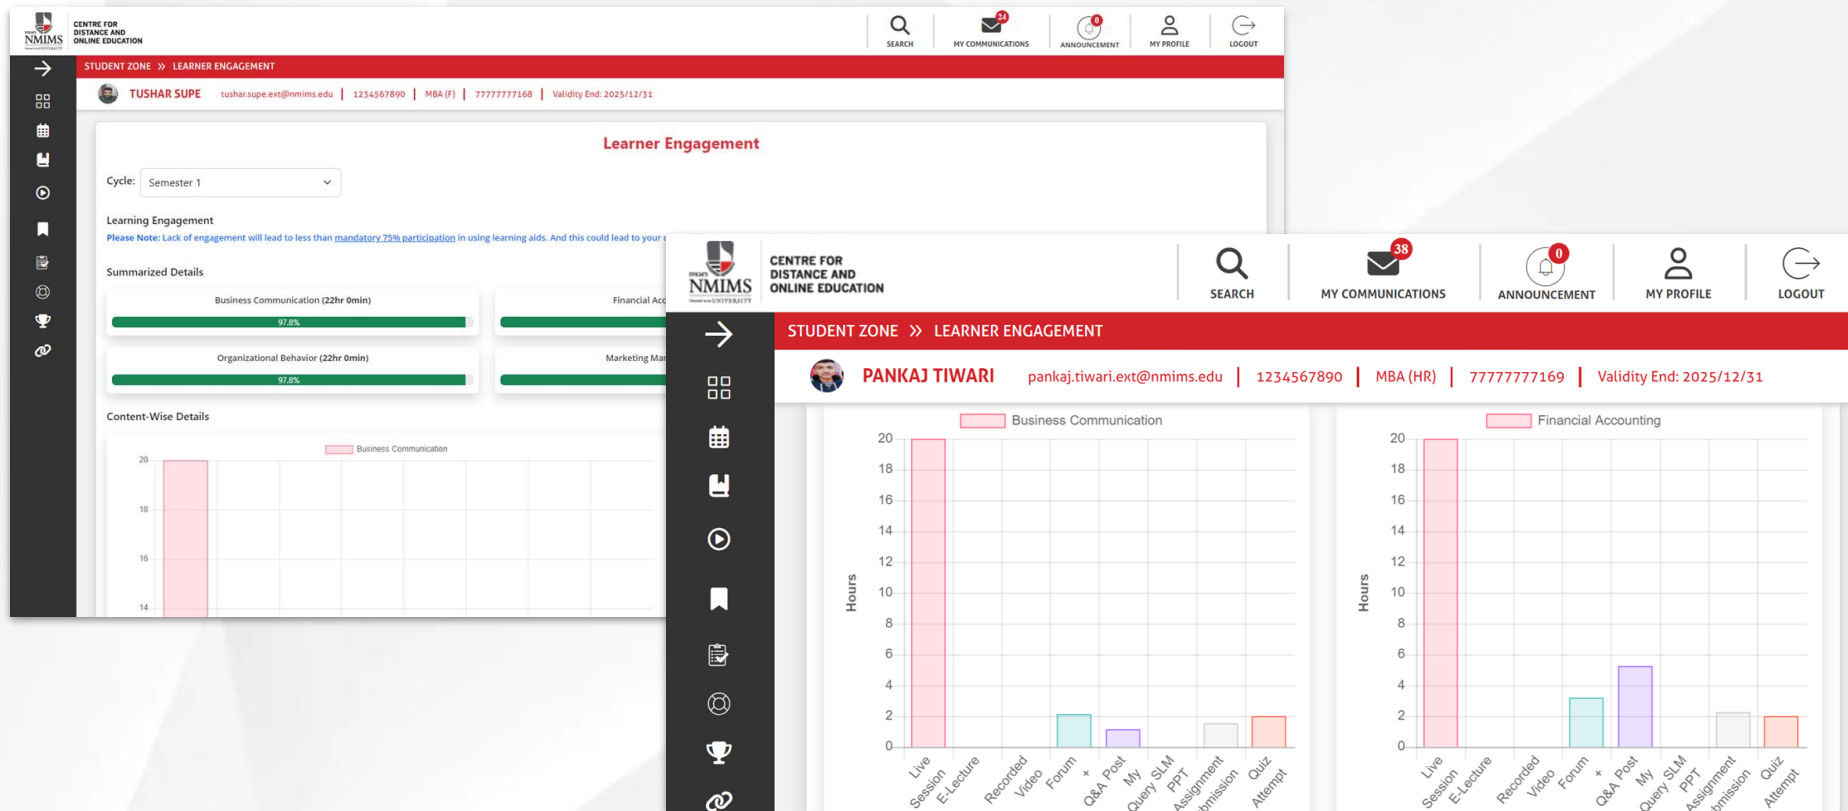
NMIMS CENTRE FOR DISTANCE AND ONLINE EDUCATION

SEARCH MY COMMUNICATIONS 24 ANNOUNCEMENT 0 MY PROFILE LOGOUT

STUDENT ZONE » LEARNER ENGAGEMENT

TUSHAR SUPE | tushar.supe.ext@nmims.edu | 1234567890 | MBA (F) | 77777777168 | Validity End: 2025/12/31

Learner Engagement

Cycle: Semester 1

Learning Engagement

Please Note: Lack of engagement will lead to less than mandatory 75% participation in using learning aids. And this could lead to your c

Summarized Details

Business Communication (22hr 0min)
97.8%

Financial Acc

Organizational Behavior (22hr 0min)
97.8%

Marketing Mar

Content-Wise Details

Business Communication

20
18
16
14

NMIMS CENTRE FOR DISTANCE AND ONLINE EDUCATION

SEARCH MY COMMUNICATIONS 38 ANNOUNCEMENT 0 MY PROFILE LOGOUT

STUDENT ZONE » LEARNER ENGAGEMENT

PANKAJ TIWARI pankaj.tiwari.ext@nmims.edu | 1234567890 | MBA (HR) | 77777777169 | Validity End: 2025/12/31

Business Communication

Hours

20
18
16
14
12
10
8
6
4
2
0

Live Session E-Lecture Recorded Video Forum + Q&A Post My Query SLM PPT Assignment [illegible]bmission Quiz Attempt

Financial Accounting

Hours

20
18
16
14
12
10
8
6
4
2
0

Live Session E-Lecture Recorded Video Forum + Q&A Post My Query SLM PPT Assignment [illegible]bmission Quiz Attempt